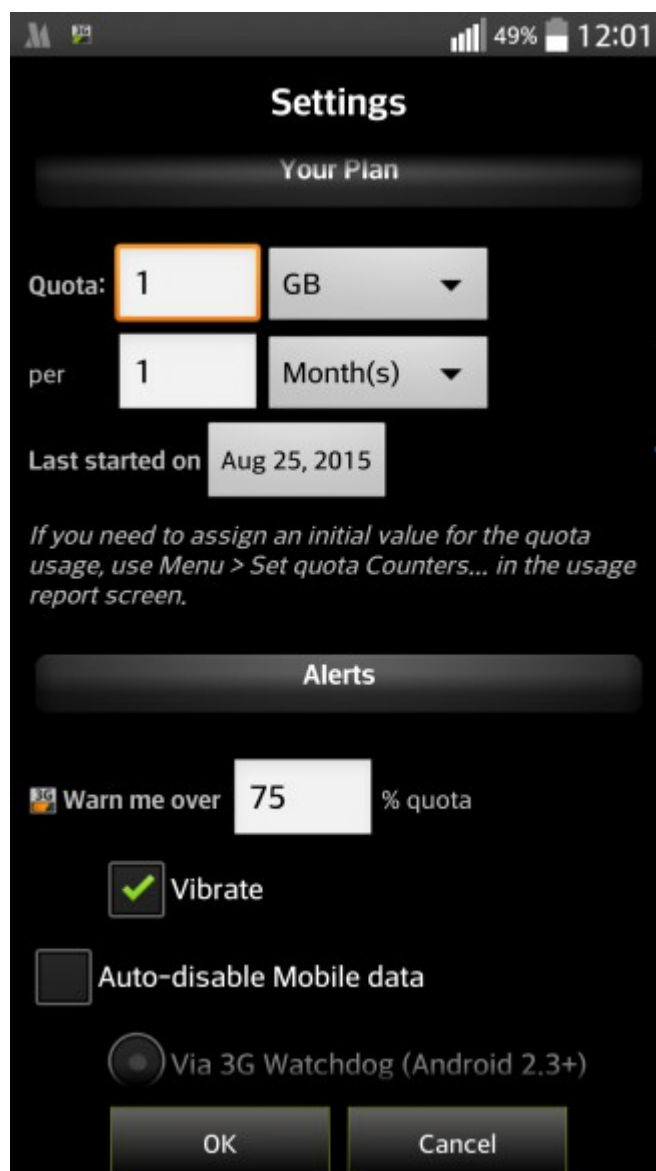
49% 12:01

Settings

Your Plan

Quota: 1 GB

per 1 Month(s)

Last started on Aug 25, 2015

If you need to assign an initial value for the quota usage, use Menu > Set quota Counters... in the usage report screen.

Alerts

Warn me over 75 % quota

Vibrate

Auto-disable Mobile data

Via 3G Watchdog (Android 2.3+)

OK Cancel